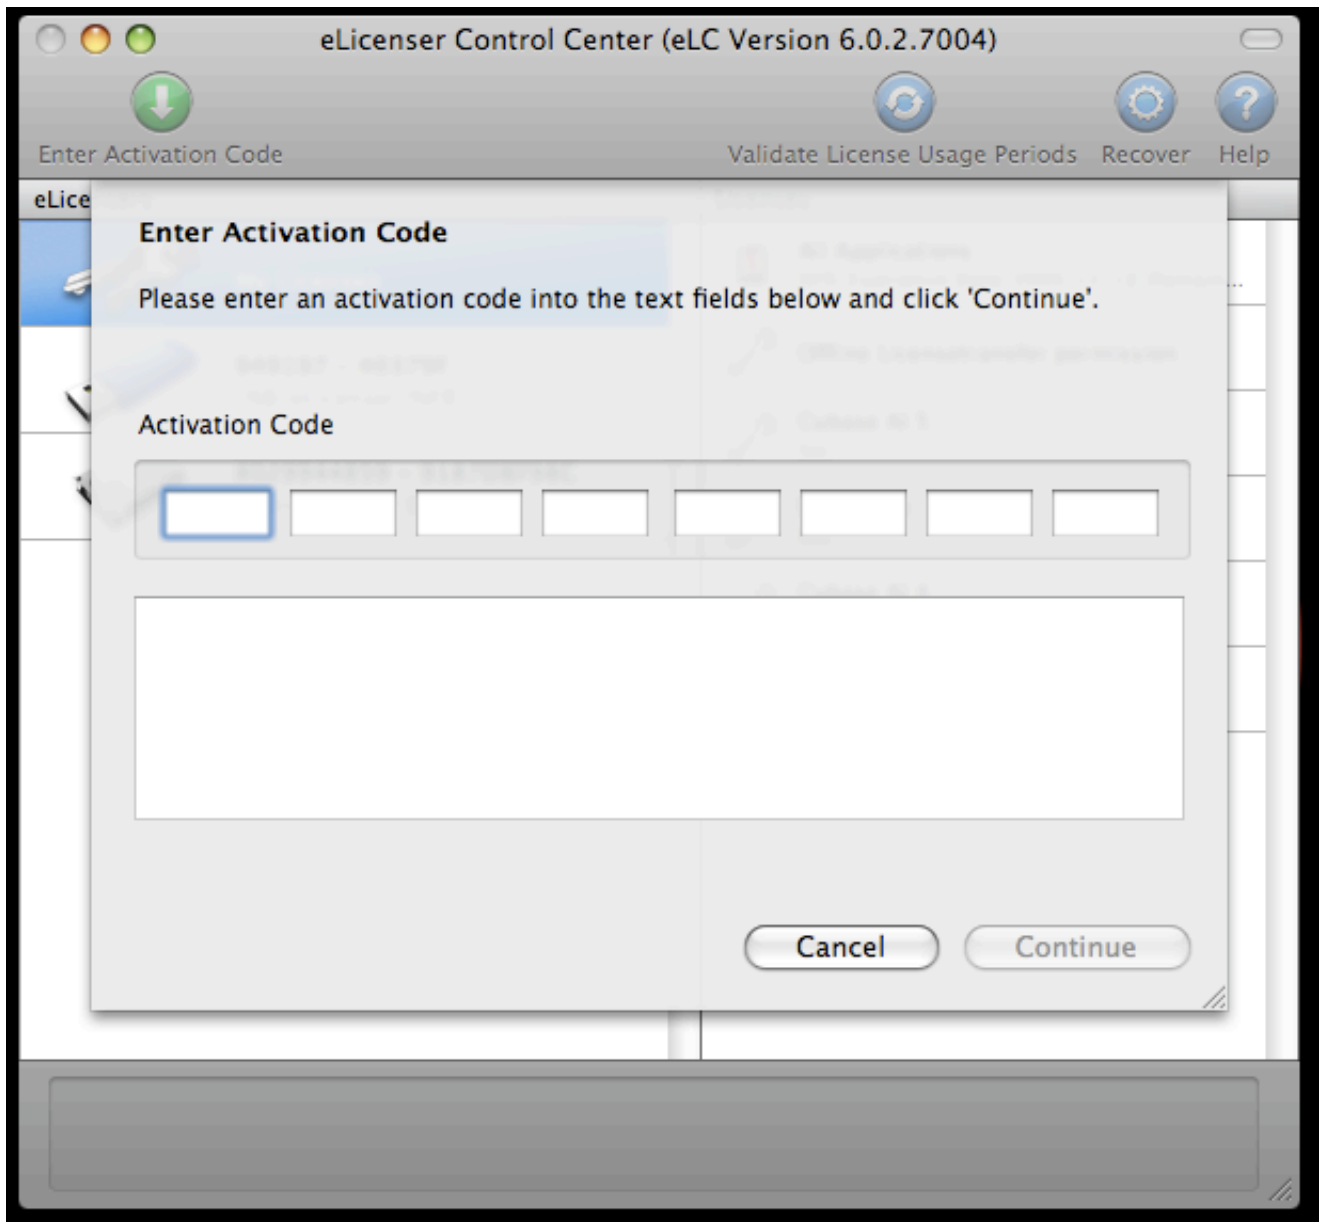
eLicenser Control Center (eLC Version 6.0.2.7004)

Enter Activation Code

Validate License Usage Periods

Recover

Help

eLice

Enter Activation Code

Please enter an activation code into the text fields below and click 'Continue'.

Activation Code

Cancel

Continue